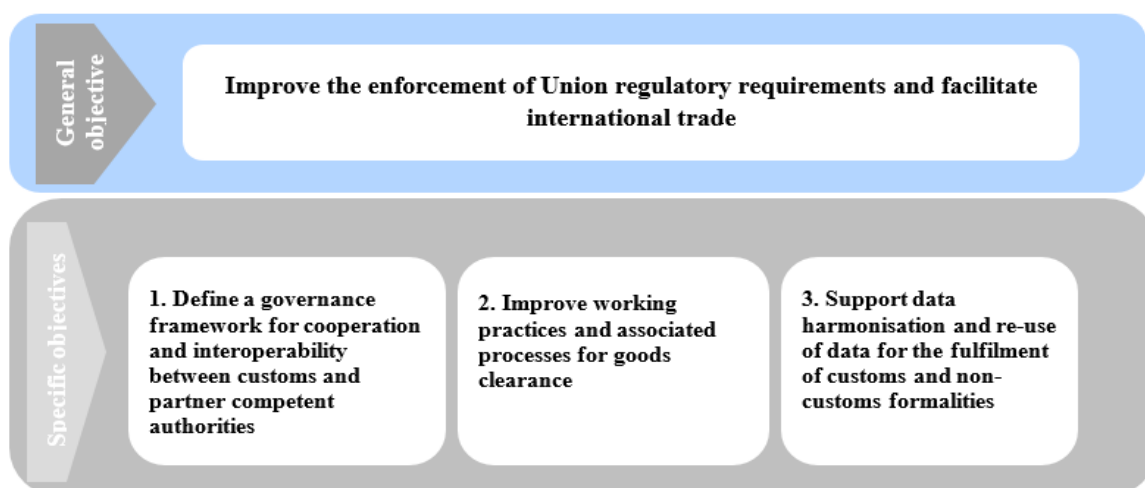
General objective

Improve the enforcement of Union regulatory requirements and facilitate international trade

Specific objectives

1. Define a governance framework for cooperation and interoperability between customs and partner competent authorities

2. Improve working practices and associated processes for goods clearance

3. Support data harmonisation and re-use of data for the fulfilment of customs and non-customs formalities